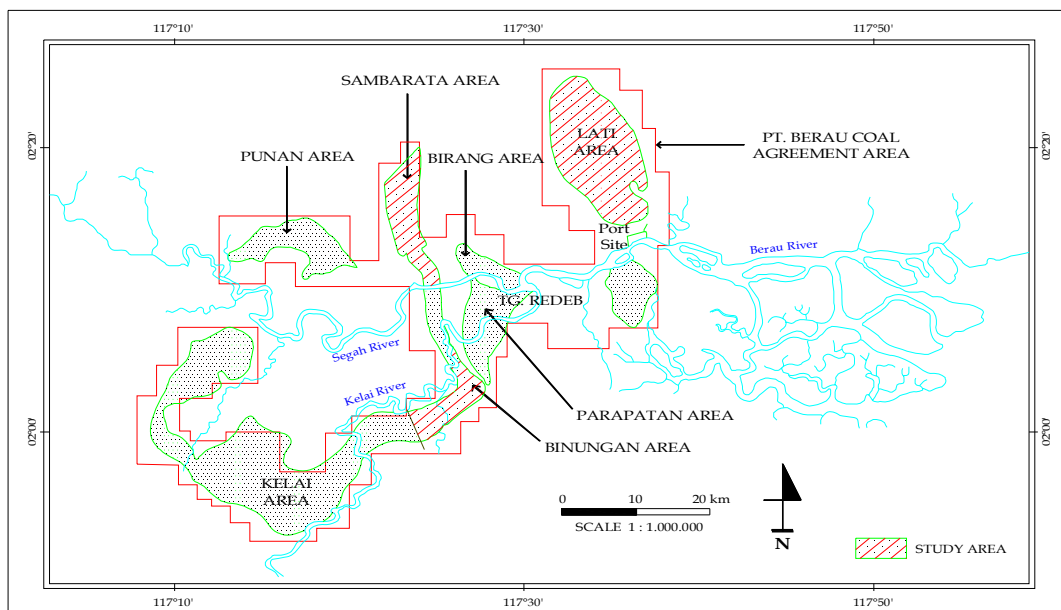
117°10'
117°30'
117°50'

02°20'
02°00'

SAMBARATA AREA
LATI AREA
PT. BERAU COAL AGREEMENT AREA
PUNAN AREA
BIRANG AREA
Port Site
Berau River
TG. REDEB
Segah River
Kelai River
PARAPATAN AREA
BINUNGAN AREA
KELAI AREA

0
10
20 km
SCALE 1 : 1.000.000

N

STUDY AREA

117°10'
117°30'
117°50'

02°20'
02°00'